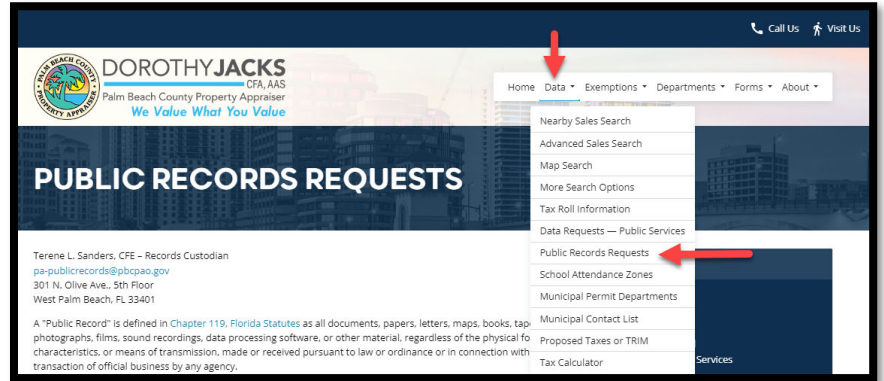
Call Us Visit Us

PALM BEACH COUNTY PROPERTY APPRAISER

DOROTHYJACKS CFA, AAS
Palm Beach County Property Appraiser
We Value What You Value

Home Data Exemptions Departments Forms About

Nearby Sales Search
Advanced Sales Search
Map Search
More Search Options
Tax Roll Information
Data Requests — Public Services
Public Records Requests
School Attendance Zones
Municipal Permit Departments
Municipal Contact List
Proposed Taxes or TRIM
Tax Calculator

PUBLIC RECORDS REQUESTS

Terene L. Sanders, CFE – Records Custodian
pa-publicrecords@pbcpao.gov
301 N. Olive Ave., 5th Floor
West Palm Beach, FL 33401

A "Public Record" is defined in Chapter 119, Florida Statutes as all documents, papers, letters, maps, books, tap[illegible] photographs, films, sound recordings, data processing software, or other material, regardless of the physical fo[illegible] characteristics, or means of transmission, made or received pursuant to law or ordinance or in connection with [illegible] transaction of official business by any agency.

Services